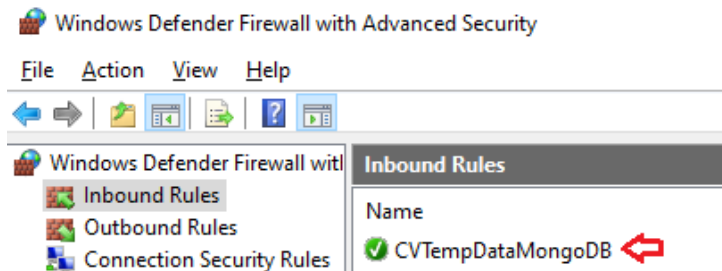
Windows Defender Firewall with Advanced Security

File Action View Help

Windows Defender Firewall witl

Inbound Rules

Outbound Rules

Connection Security Rules

Inbound Rules

Name

CVTempDataMongoDB